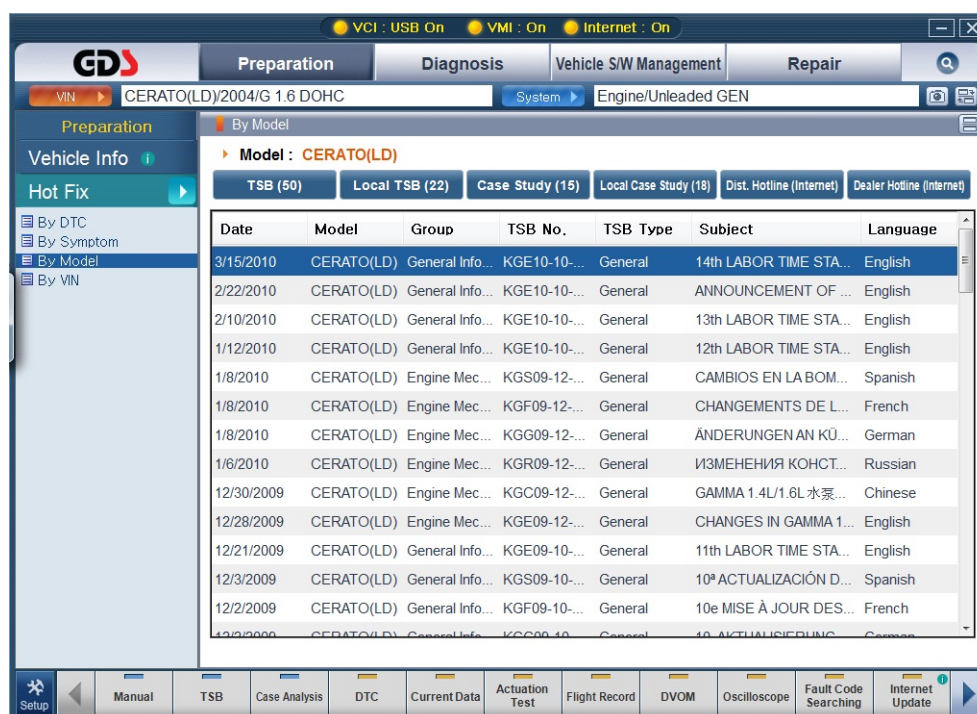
VCI : USB On   VMI : On   Internet : On

GDS

Preparation   Diagnosis   Vehicle S/W Management   Repair

VIN   CERATO(LD)/2004/G 1.6 DOHC   System   Engine/Unleaded GEN

Preparation

Vehicle Info

Hot Fix

By DTC
By Symptom
By Model
By VIN

By Model

Model : CERATO(LD)

TSB (50)   Local TSB (22)   Case Study (15)   Local Case Study (18)   Dist. Hotline (Internet)   Dealer Hotline (Internet)

| Date | Model | Group | TSB No. | TSB Type | Subject | Language |
|---|---|---|---|---|---|---|
| 3/15/2010 | CERATO(LD) | General Info... | KGE10-10-... | General | 14th LABOR TIME STA... | English |
| 2/22/2010 | CERATO(LD) | General Info... | KGE10-10-... | General | ANNOUNCEMENT OF ... | English |
| 2/10/2010 | CERATO(LD) | General Info... | KGE10-10-... | General | 13th LABOR TIME STA... | English |
| 1/12/2010 | CERATO(LD) | General Info... | KGE10-10-... | General | 12th LABOR TIME STA... | English |
| 1/8/2010 | CERATO(LD) | Engine Mec... | KGS09-12-... | General | CAMBIOS EN LA BOM... | Spanish |
| 1/8/2010 | CERATO(LD) | Engine Mec... | KGF09-12-... | General | CHANGEMENTS DE L... | French |
| 1/8/2010 | CERATO(LD) | Engine Mec... | KGG09-12-... | General | ÄNDERUNGEN AN KÜ... | German |
| 1/6/2010 | CERATO(LD) | Engine Mec... | KGR09-12-... | General | ИЗМЕНЕНИЯ КОНСТ... | Russian |
| 12/30/2009 | CERATO(LD) | Engine Mec... | KGC09-12-... | General | GAMMA 1.4L/1.6L 水泵... | Chinese |
| 12/28/2009 | CERATO(LD) | Engine Mec... | KGE09-12-... | General | CHANGES IN GAMMA 1... | English |
| 12/21/2009 | CERATO(LD) | General Info... | KGE09-10-... | General | 11th LABOR TIME STA... | English |
| 12/3/2009 | CERATO(LD) | General Info... | KGS09-10-... | General | 10ª ACTUALIZACIÓN D... | Spanish |
| 12/2/2009 | CERATO(LD) | General Info... | KGF09-10-... | General | 10e MISE À JOUR DES... | French |
| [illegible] | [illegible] | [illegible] | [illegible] | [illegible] | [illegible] | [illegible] |

Setup   Manual   TSB   Case Analysis   DTC   Current Data   Actuation Test   Flight Record   DVOM   Oscilloscope   Fault Code Searching   Internet Update